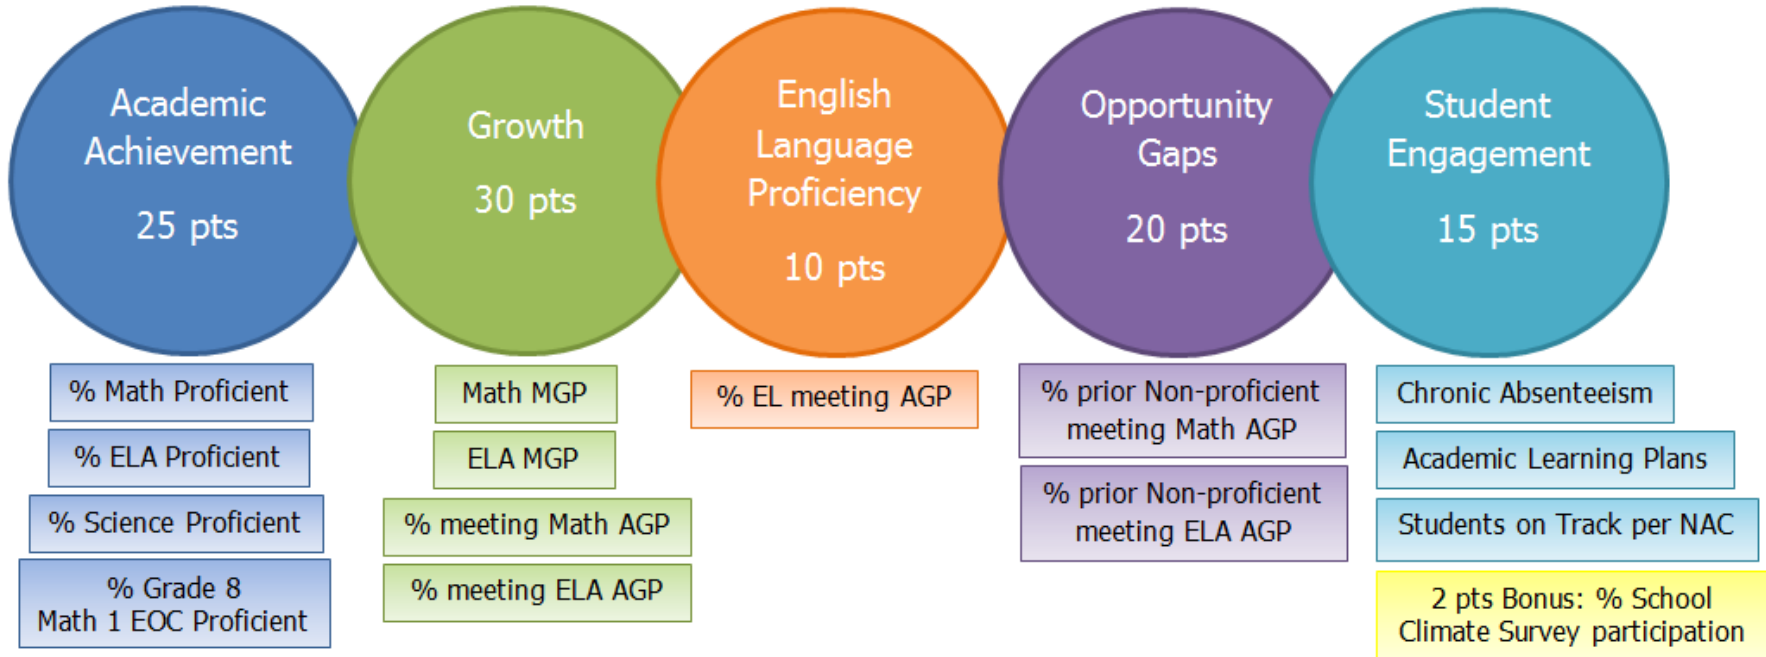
Academic Achievement

25 pts

Growth

30 pts

English Language Proficiency

10 pts

Opportunity Gaps

20 pts

Student Engagement

15 pts

% Math Proficient

% ELA Proficient

% Science Proficient

% Grade 8 Math 1 EOC Proficient

Math MGP

ELA MGP

% meeting Math AGP

% meeting ELA AGP

% EL meeting AGP

% prior Non-proficient meeting Math AGP

% prior Non-proficient meeting ELA AGP

Chronic Absenteeism

Academic Learning Plans

Students on Track per NAC

2 pts Bonus: % School Climate Survey participation